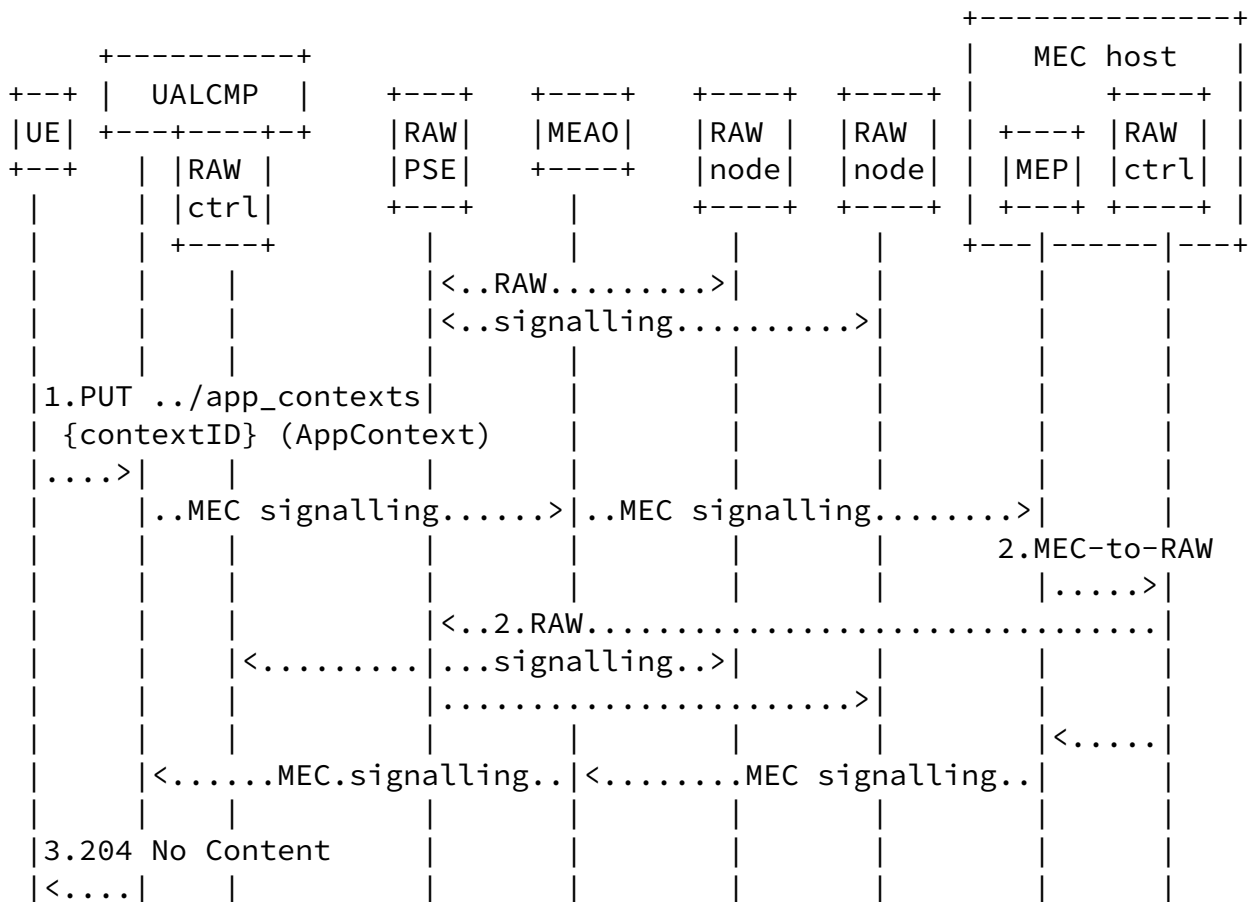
UE

UALCMP

RAW ctrl

RAW PSE

MEAO

RAW node

RAW node

MEC host

MEP

RAW ctrl

<..RAW.........>

<..signalling..........>

1.PUT ../app_contexts {contextID} (AppContext)

....>

..MEC signalling......>

..MEC signalling........>

2.MEC-to-RAW

.....>

<..2.RAW...............................

<.........

...signalling..>

.......................>

<.....

<......MEC.signalling..

<........MEC signalling..

3.204 No Content

<....